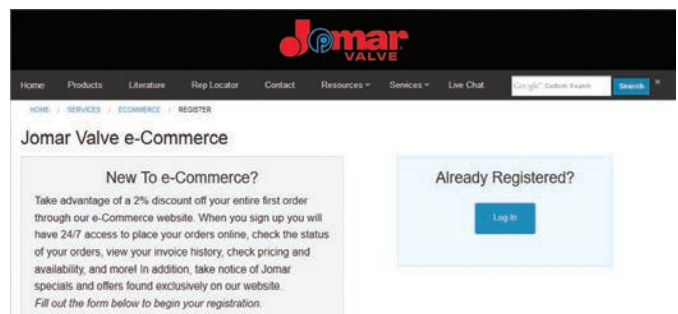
Jomar VALVE

Home Products Literature Rep Locator Contact Resources ▾ Services ▾ Live Chat Google Custom Search Search ×

HOME / SERVICES / ECOMMERCE / REGISTER

Jomar Valve e-Commerce

New To e-Commerce?

Take advantage of a 2% discount off your entire first order through our e-Commerce website. When you sign up you will have 24/7 access to place your orders online, check the status of your orders, view your invoice history, check pricing and availability, and more! In addition, take notice of Jomar specials and offers found exclusively on our website.

*Fill out the form below to begin your registration.*

Already Registered?

Log In